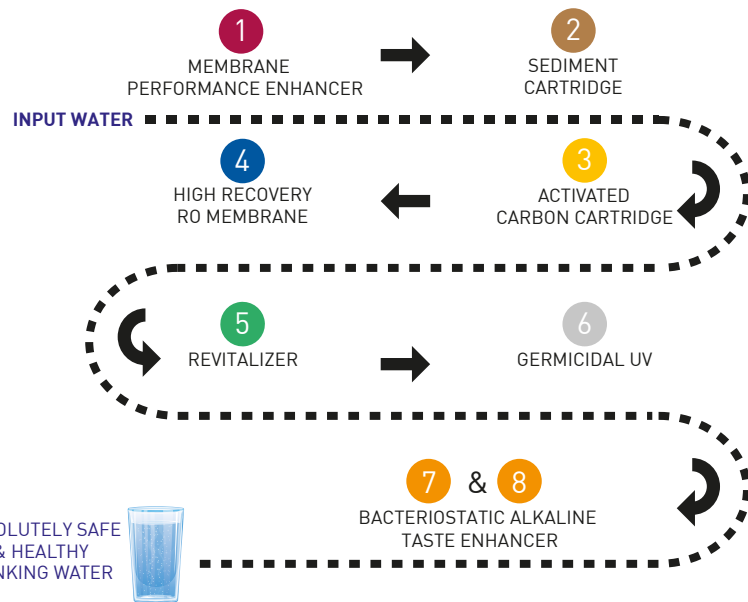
1
MEMBRANE PERFORMANCE ENHANCER

2
SEDIMENT CARTRIDGE

INPUT WATER

4
HIGH RECOVERY RO MEMBRANE

3
ACTIVATED CARBON CARTRIDGE

5
REVITALIZER

6
GERMICIDAL UV

7 & 8
BACTERIOSTATIC ALKALINE TASTE ENHANCER

OLUTELY SAFE & HEALTHY NKING WATER